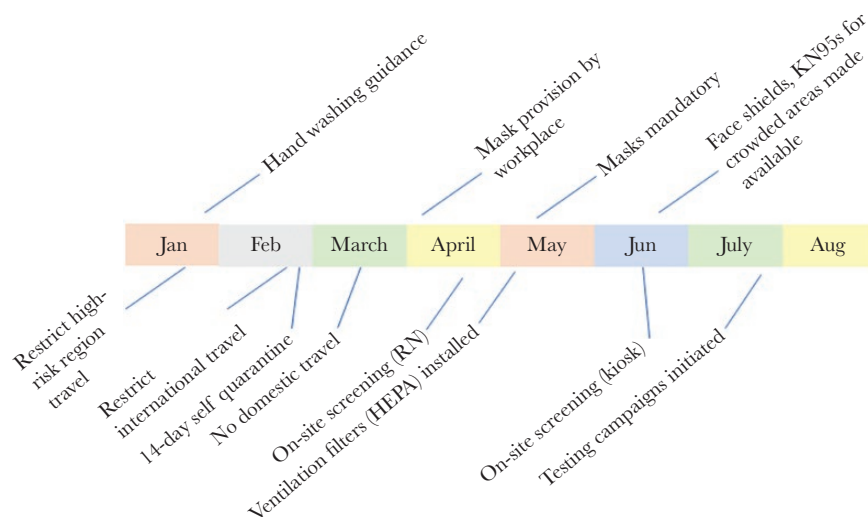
Hand washing guidance

Mask provision by workplace

Masks mandatory

Face shields, KN95s for crowded areas made available

Jan

Feb

March

April

May

Jun

July

Aug

Restrict high-risk region travel

Restrict international travel

14-day self quarantine

No domestic travel

On-site screening (RN)

Ventilation filters (HEPA) installed

On-site screening (kiosk)

Testing campaigns initiated